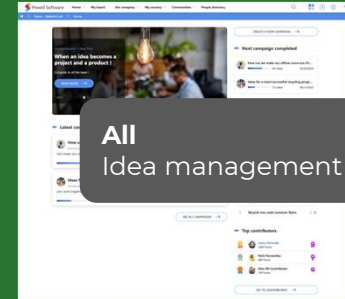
Powell Software Home My board My company My country Communities People directory

When an idea becomes a project and a product !

CREATE A NEW CAMPAIGN

Next campaign completed

How can we make our offices more eco-fri...

Ideas for a more successful recycling progr...

Latest c

How c

Mean f

All
Idea management

SEE ALL CAMPAIGNS

Recycle cans used summer flyers

Top contributors

SEE THE LEADERBOARD